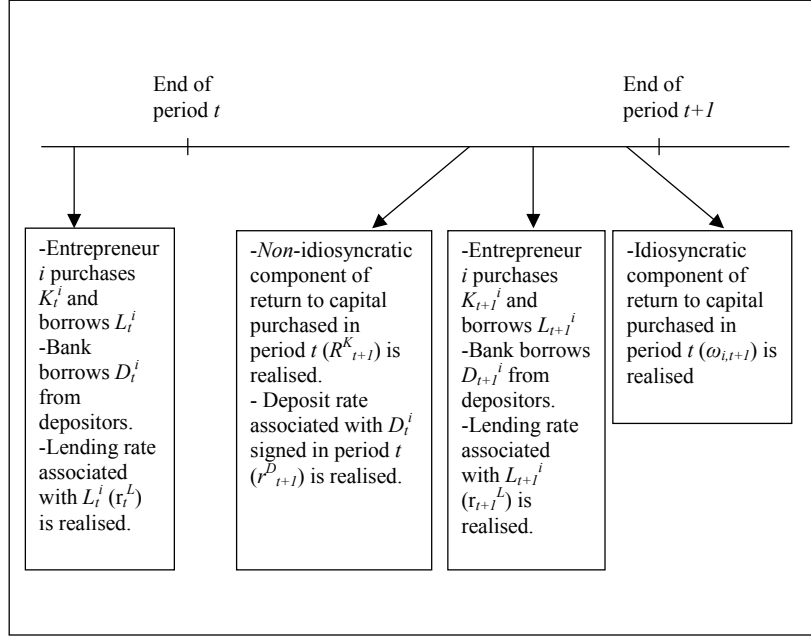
End of period $t$

End of period $t+1$

-Entrepreneur $i$ purchases $K_t^i$ and borrows $L_t^i$
-Bank borrows $D_t^i$ from depositors.
-Lending rate associated with $L_t^i$ ($r_t^L$) is realised.

-*Non*-idiosyncratic component of return to capital purchased in period $t$ ($R^K_{t+1}$) is realised.
- Deposit rate associated with $D_t^i$ signed in period $t$ ($r^D_{t+1}$) is realised.

-Entrepreneur $i$ purchases $K_{t+1}{}^i$ and borrows $L_{t+1}{}^i$
-Bank borrows $D_{t+1}{}^i$ from depositors.
-Lending rate associated with $L_{t+1}{}^i$ ($r_{t+1}{}^L$) is realised.

-Idiosyncratic component of return to capital purchased in period $t$ ($\omega_{i,t+1}$) is realised